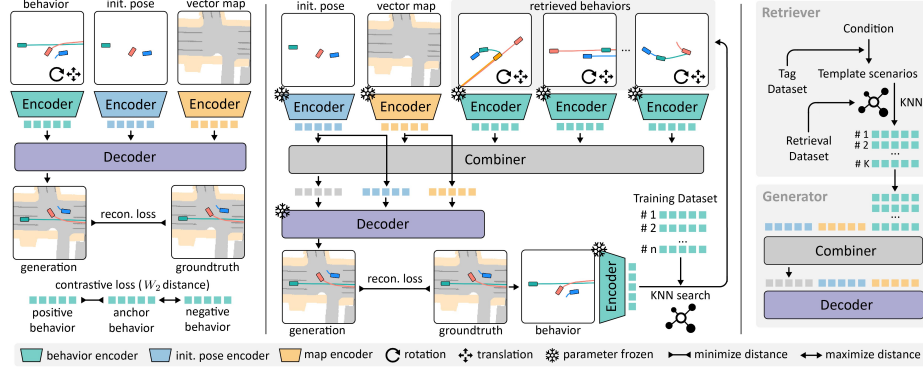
behavior init. pose vector map

Encoder Encoder Encoder

Decoder

recon. loss

generation groundtruth

contrastive loss ($W_2$ distance)

positive behavior anchor behavior negative behavior

init. pose vector map retrieved behaviors

Encoder Encoder Encoder Encoder Encoder

Combiner

Decoder

Training Dataset
# 1
# 2
...
# n

recon. loss

generation groundtruth behavior

Encoder

KNN search

Retriever

Condition

Tag Dataset

Template scenarios

KNN

Retrieval Dataset

# 1
# 2
...
# K

Generator

...

Combiner

Decoder

behavior encoder init. pose encoder map encoder rotation translation parameter frozen minimize distance maximize distance